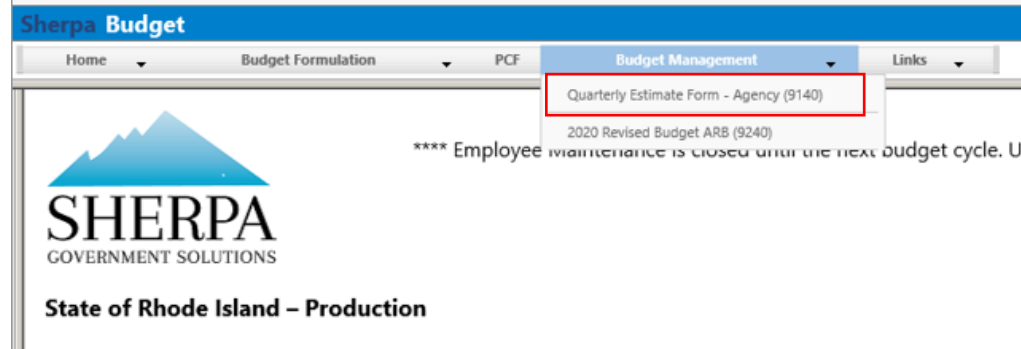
Sherpa Budget

Home
Budget Formulation
PCF
Budget Management
Links

Quarterly Estimate Form - Agency (9140)
2020 Revised Budget ARB (9240)

**** Employee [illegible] budget cycle. U

SHERPA
GOVERNMENT SOLUTIONS

State of Rhode Island – Production